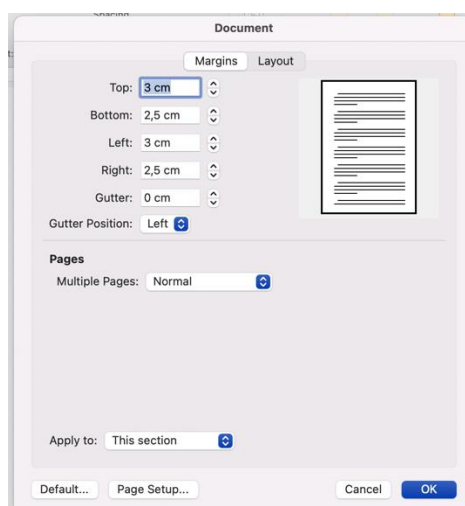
Spacing

Document

Margins Layout

Top: 3 cm

Bottom: 2,5 cm

Left: 3 cm

Right: 2,5 cm

Gutter: 0 cm

Gutter Position: Left

Pages

Multiple Pages: Normal

Apply to: This section

Default... Page Setup... Cancel OK